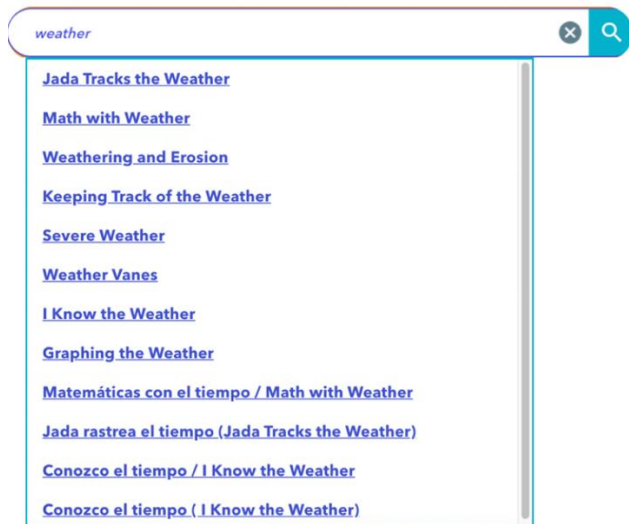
weather

Jada Tracks the Weather

Math with Weather

Weathering and Erosion

Keeping Track of the Weather

Severe Weather

Weather Vanes

I Know the Weather

Graphing the Weather

Matemáticas con el tiempo / Math with Weather

Jada rastrea el tiempo (Jada Tracks the Weather)

Conozco el tiempo / I Know the Weather

Conozco el tiempo ( I Know the Weather)